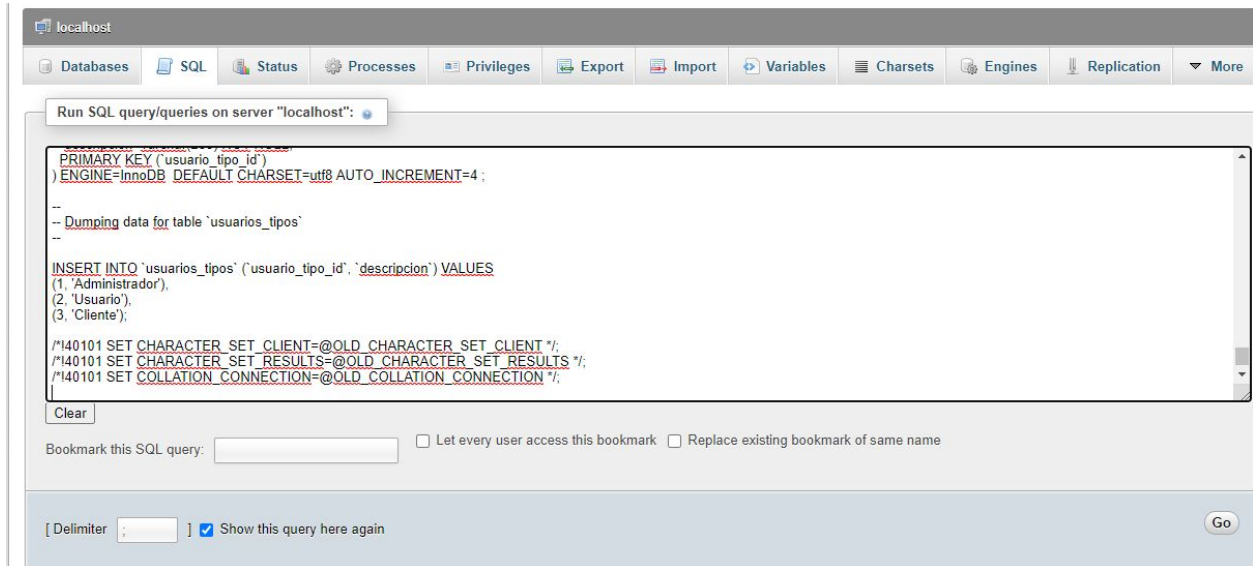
localhost

Databases SQL Status Processes Privileges Export Import Variables Charsets Engines Replication More

Run SQL query/queries on server "localhost":

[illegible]
PRIMARY KEY (`usuario_tipo_id`)
) ENGINE=InnoDB DEFAULT CHARSET=utf8 AUTO_INCREMENT=4 ;

--
-- Dumping data for table `usuarios_tipos`
--

INSERT INTO `usuarios_tipos` (`usuario_tipo_id`, `descripcion`) VALUES
(1, 'Administrador'),
(2, 'Usuario'),
(3, 'Cliente');

/*!40101 SET CHARACTER_SET_CLIENT=@OLD_CHARACTER_SET_CLIENT */;
/*!40101 SET CHARACTER_SET_RESULTS=@OLD_CHARACTER_SET_RESULTS */;
/*!40101 SET COLLATION_CONNECTION=@OLD_COLLATION_CONNECTION */;

Clear

Bookmark this SQL query:

Let every user access this bookmark Replace existing bookmark of same name

[ Delimiter ; ] Show this query here again

Go